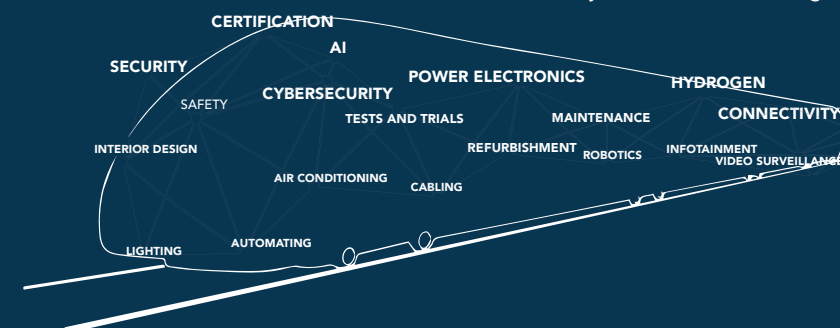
CERTIFICATION
AI
SECURITY
SAFETY
CYBERSECURITY
POWER ELECTRONICS
HYDROGEN
CONNECTIVITY
TESTS AND TRIALS
MAINTENANCE
INTERIOR DESIGN
REFURBISHMENT
ROBOTICS
INFOTAINMENT
VIDEO SURVEILLANC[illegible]
AIR CONDITIONING
CABLING
LIGHTING
AUTOMATING